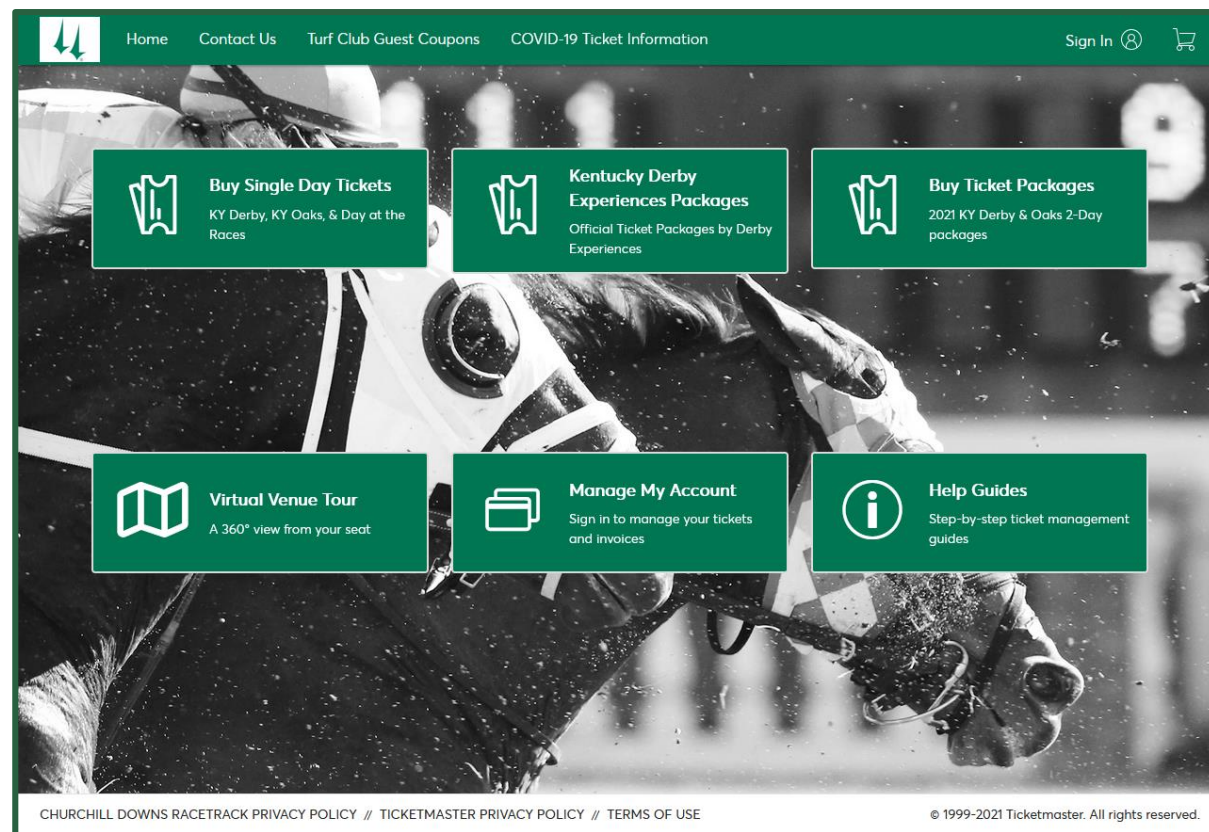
Home Contact Us Turf Club Guest Coupons COVID-19 Ticket Information Sign In

**Buy Single Day Tickets**
KY Derby, KY Oaks, & Day at the Races

**Kentucky Derby Experiences Packages**
Official Ticket Packages by Derby Experiences

**Buy Ticket Packages**
2021 KY Derby & Oaks 2-Day packages

**Virtual Venue Tour**
A 360° view from your seat

**Manage My Account**
Sign in to manage your tickets and invoices

**Help Guides**
Step-by-step ticket management guides

CHURCHILL DOWNS RACETRACK PRIVACY POLICY // TICKETMASTER PRIVACY POLICY // TERMS OF USE

© 1999-2021 Ticketmaster. All rights reserved.